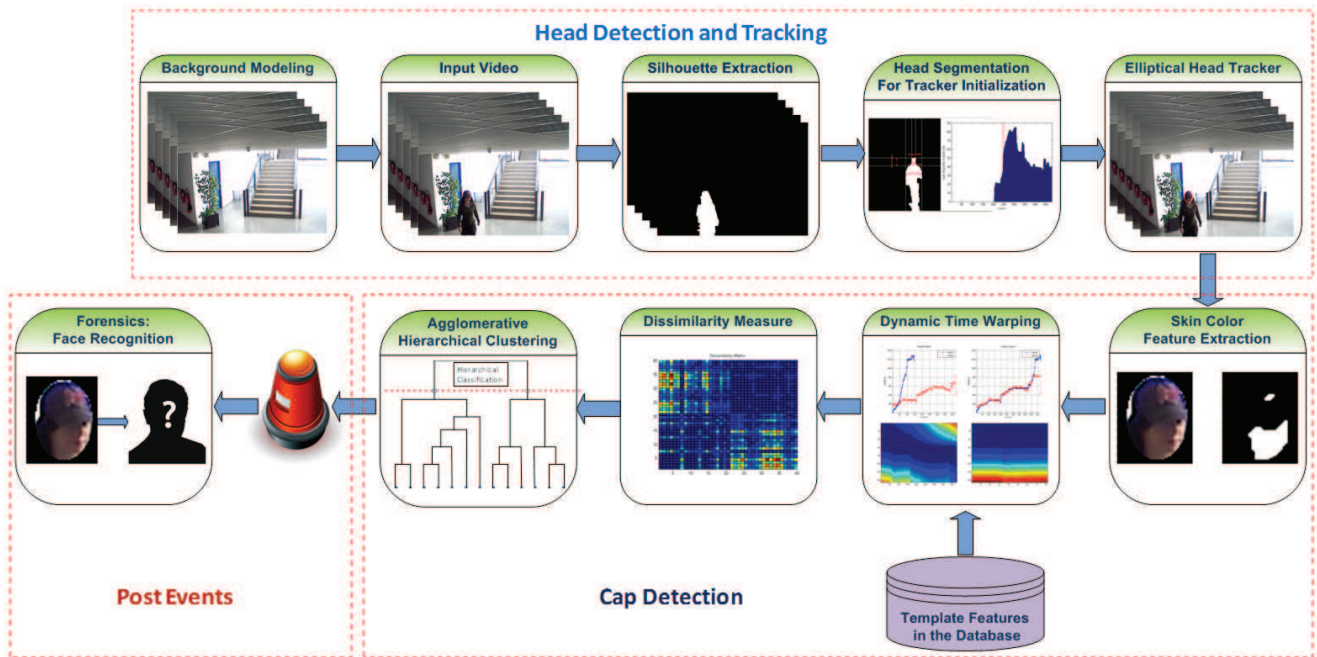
Head Detection and Tracking

Background Modeling

Input Video

Silhouette Extraction

Head Segmentation For Tracker Initialization

Elliptical Head Tracker

Forensics: Face Recognition

Agglomerative Hierarchical Clustering

Hierarchical Classification

Dissimilarity Measure

Dissimilarity Matrix

Dynamic Time Warping

Skin Color Feature Extraction

Template Features in the Database

Post Events

Cap Detection